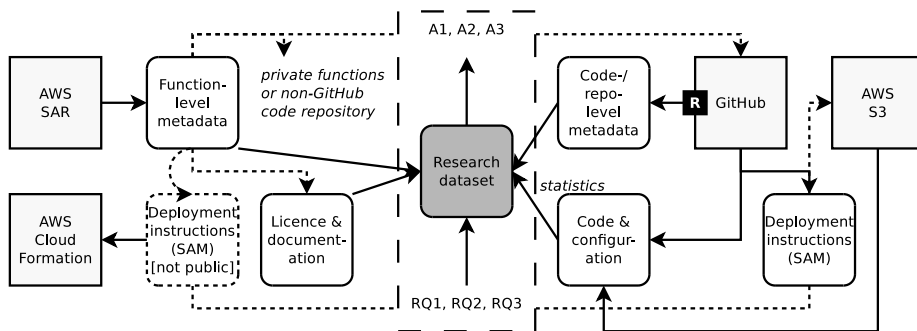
AWS SAR

Function-level metadata

private functions or non-GitHub code repository

A1, A2, A3

Code-/repo-level metadata

R GitHub

AWS S3

Research dataset

statistics

AWS Cloud Formation

Deployment instructions (SAM) [not public]

Licence & documentation

Code & configuration

Deployment instructions (SAM)

RQ1, RQ2, RQ3